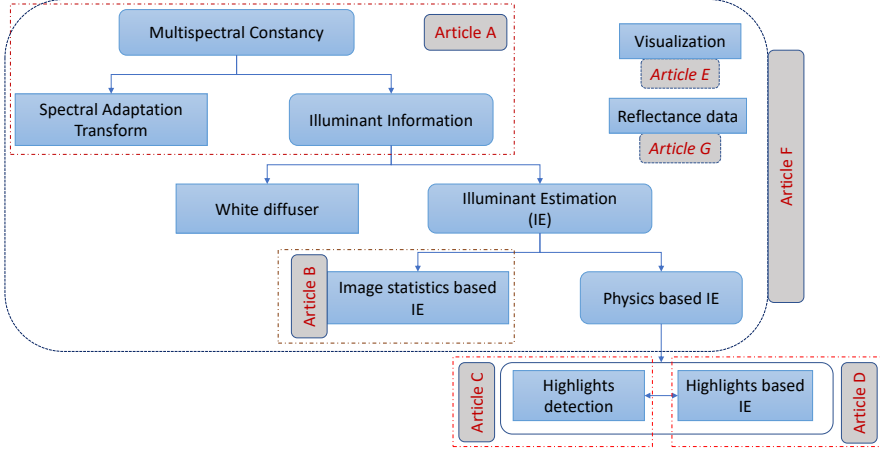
Multispectral Constancy

Article A

Spectral Adaptation Transform

Illuminant Information

Visualization

Article E

Reflectance data

Article G

Article F

White diffuser

Illuminant Estimation (IE)

Article B

Image statistics based IE

Physics based IE

Article C

Highlights detection

Highlights based IE

Article D